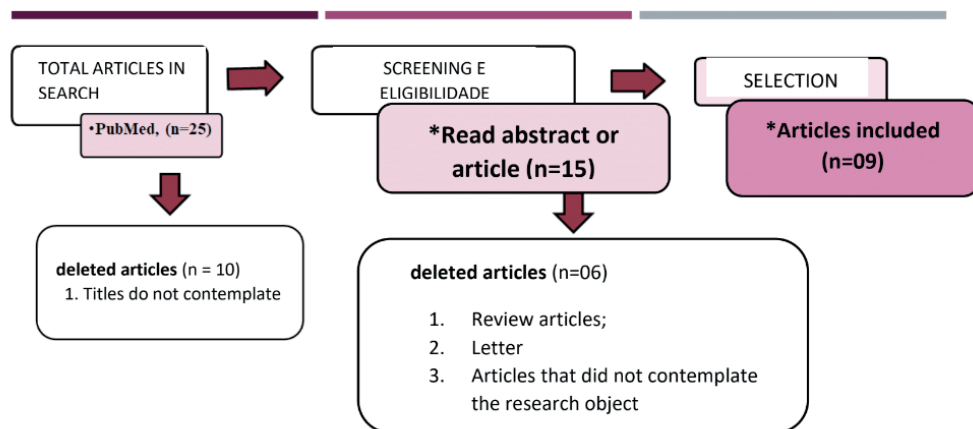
TOTAL ARTICLES IN SEARCH

•PubMed, (n=25)

SCREENING E ELIGIBILIDADE

*Read abstract or article (n=15)

SELECTION

*Articles included (n=09)

deleted articles (n = 10)
1. Titles do not contemplate

deleted articles (n=06)

1. Review articles;
2. Letter
3. Articles that did not contemplate the research object